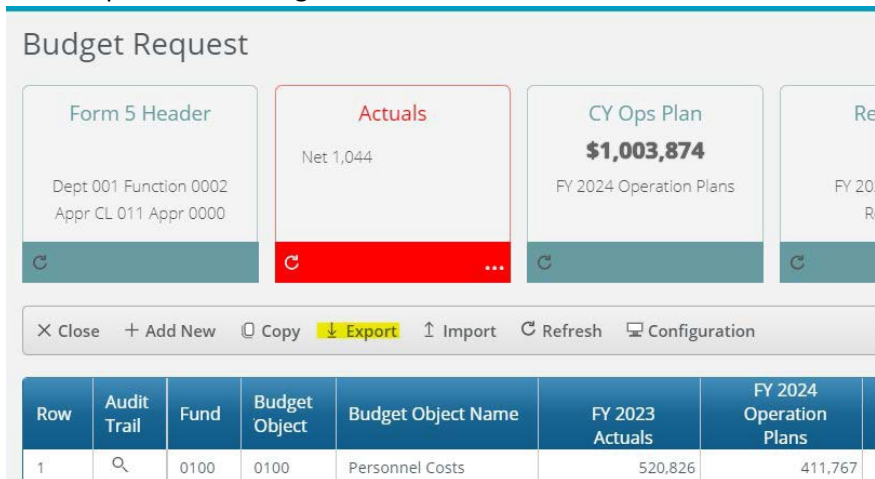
Budget Request

Form 5 Header

Dept 001 Function 0002
Appr CL 011 Appr 0000

Actuals

Net 1,044

CY Ops Plan

$1,003,874

FY 2024 Operation Plans

Re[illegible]

FY 20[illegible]
R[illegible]

× Close + Add New Copy ↓ Export ↑ Import Refresh Configuration

| Row | Audit Trail | Fund | Budget Object | Budget Object Name | FY 2023 Actuals | FY 2024 Operation Plans |
|---|---|---|---|---|---|---|
| 1 | | 0100 | 0100 | Personnel Costs | 520,826 | 411,767 |